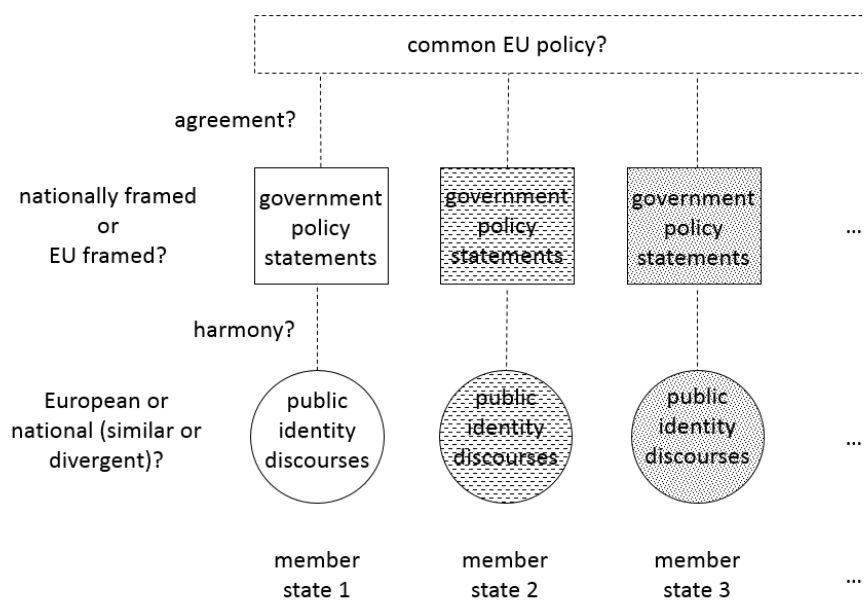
common EU policy?

agreement?

nationally framed or EU framed?

government policy statements

government policy statements

government policy statements

...

harmony?

European or national (similar or divergent)?

public identity discourses

public identity discourses

public identity discourses

...

member state 1

member state 2

member state 3

...